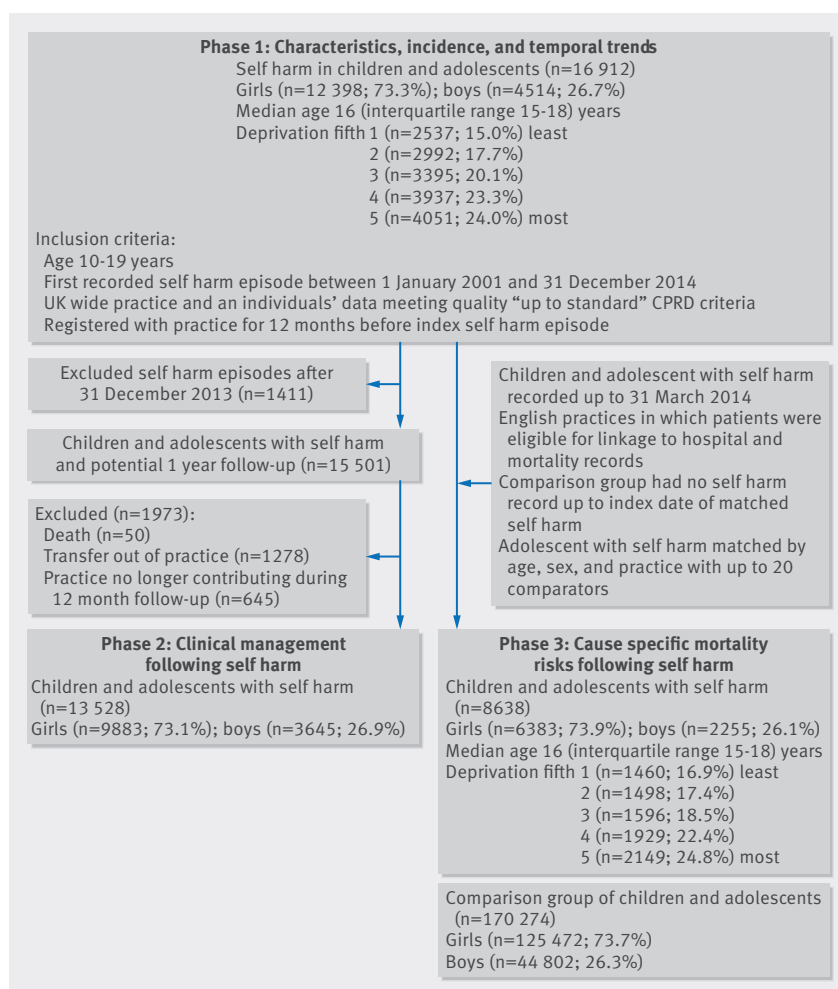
**Phase 1: Characteristics, incidence, and temporal trends**
Self harm in children and adolescents (n=16 912)
Girls (n=12 398; 73.3%); boys (n=4514; 26.7%)
Median age 16 (interquartile range 15-18) years
Deprivation fifth 1 (n=2537; 15.0%) least
2 (n=2992; 17.7%)
3 (n=3395; 20.1%)
4 (n=3937; 23.3%)
5 (n=4051; 24.0%) most

Inclusion criteria:
Age 10-19 years
First recorded self harm episode between 1 January 2001 and 31 December 2014
UK wide practice and an individuals' data meeting quality "up to standard" CPRD criteria
Registered with practice for 12 months before index self harm episode

Excluded self harm episodes after 31 December 2013 (n=1411)

Children and adolescents with self harm and potential 1 year follow-up (n=15 501)

Excluded (n=1973):
Death (n=50)
Transfer out of practice (n=1278)
Practice no longer contributing during 12 month follow-up (n=645)

Children and adolescent with self harm recorded up to 31 March 2014
English practices in which patients were eligible for linkage to hospital and mortality records
Comparison group had no self harm record up to index date of matched self harm
Adolescent with self harm matched by age, sex, and practice with up to 20 comparators

**Phase 2: Clinical management following self harm**
Children and adolescents with self harm (n=13 528)
Girls (n=9883; 73.1%); boys (n=3645; 26.9%)

**Phase 3: Cause specific mortality risks following self harm**
Children and adolescents with self harm (n=8638)
Girls (n=6383; 73.9%); boys (n=2255; 26.1%)
Median age 16 (interquartile range 15-18) years
Deprivation fifth 1 (n=1460; 16.9%) least
2 (n=1498; 17.4%)
3 (n=1596; 18.5%)
4 (n=1929; 22.4%)
5 (n=2149; 24.8%) most

Comparison group of children and adolescents (n=170 274)
Girls (n=125 472; 73.7%)
Boys (n=44 802; 26.3%)